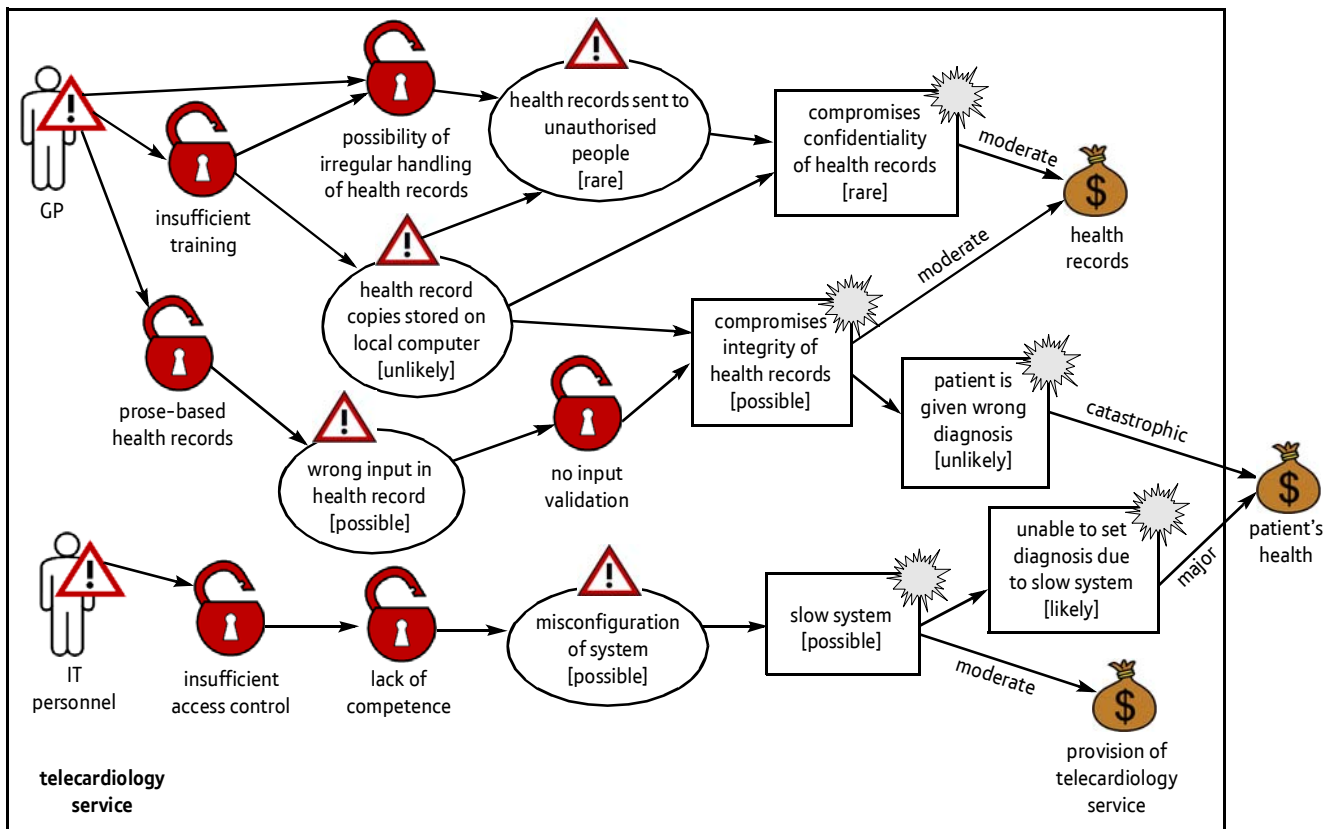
GP

insufficient training

possibility of irregular handling of health records

health records sent to unauthorised people [rare]

compromises confidentiality of health records [rare]

moderate

health records

health record copies stored on local computer [unlikely]

moderate

compromises integrity of health records [possible]

patient is given wrong diagnosis [unlikely]

catastrophic

prose-based health records

wrong input in health record [possible]

no input validation

patient's health

unable to set diagnosis due to slow system [likely]

major

IT personnel

insufficient access control

lack of competence

misconfiguration of system [possible]

slow system [possible]

moderate

provision of telecardiology service

telecardiology service